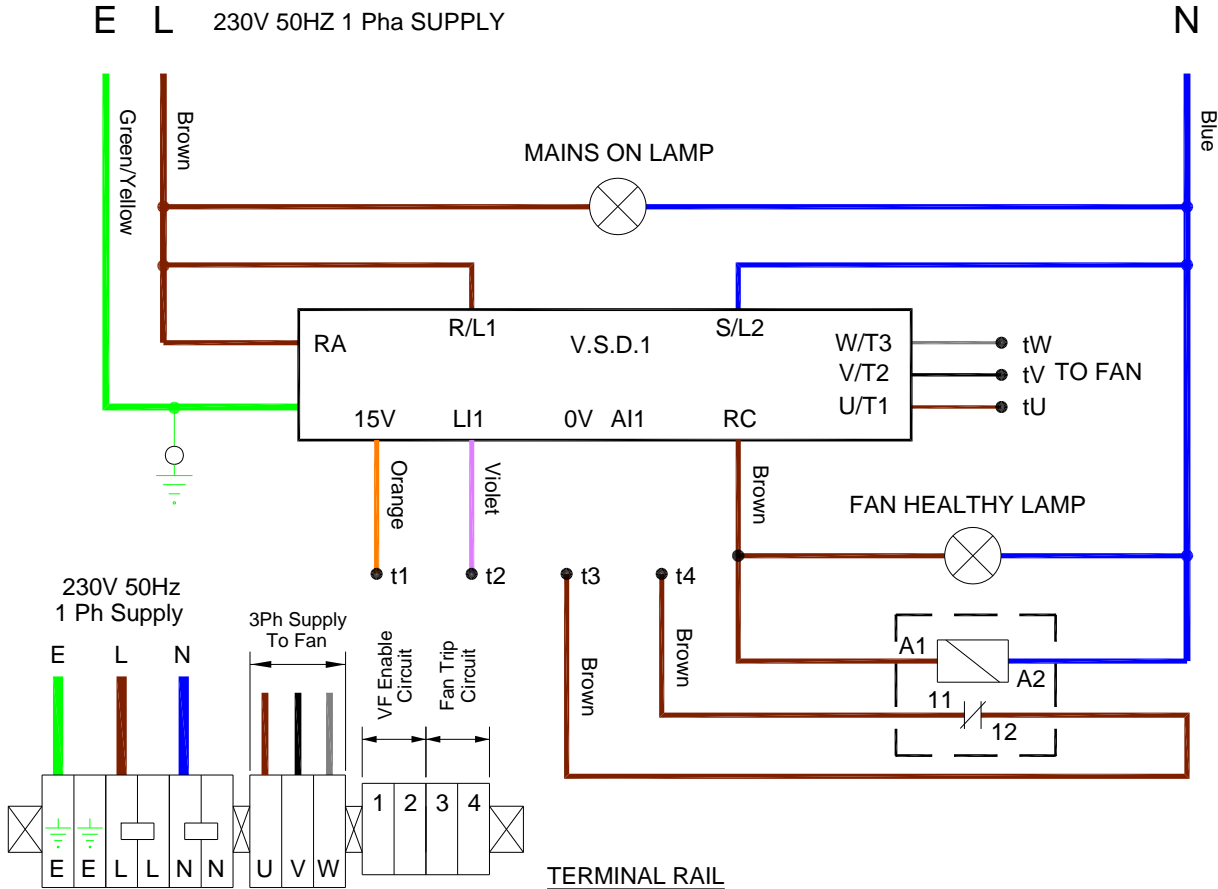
E L 230V 50HZ 1 Pha SUPPLY N

Green/Yellow

Brown

Blue

MAINS ON LAMP

RA R/L1 V.S.D.1 S/L2 W/T3 V/T2 U/T1

tW tV TO FAN tU

15V LI1 0V AI1 RC

Orange Violet Brown

FAN HEALTHY LAMP

t1 t2 t3 t4

Brown Brown

A1 A2 11 12

230V 50Hz 1 Ph Supply

E L N

3Ph Supply To Fan

VF Enable Circuit

Fan Trip Circuit

1 2 3 4

E E L L N N U V W

TERMINAL RAIL